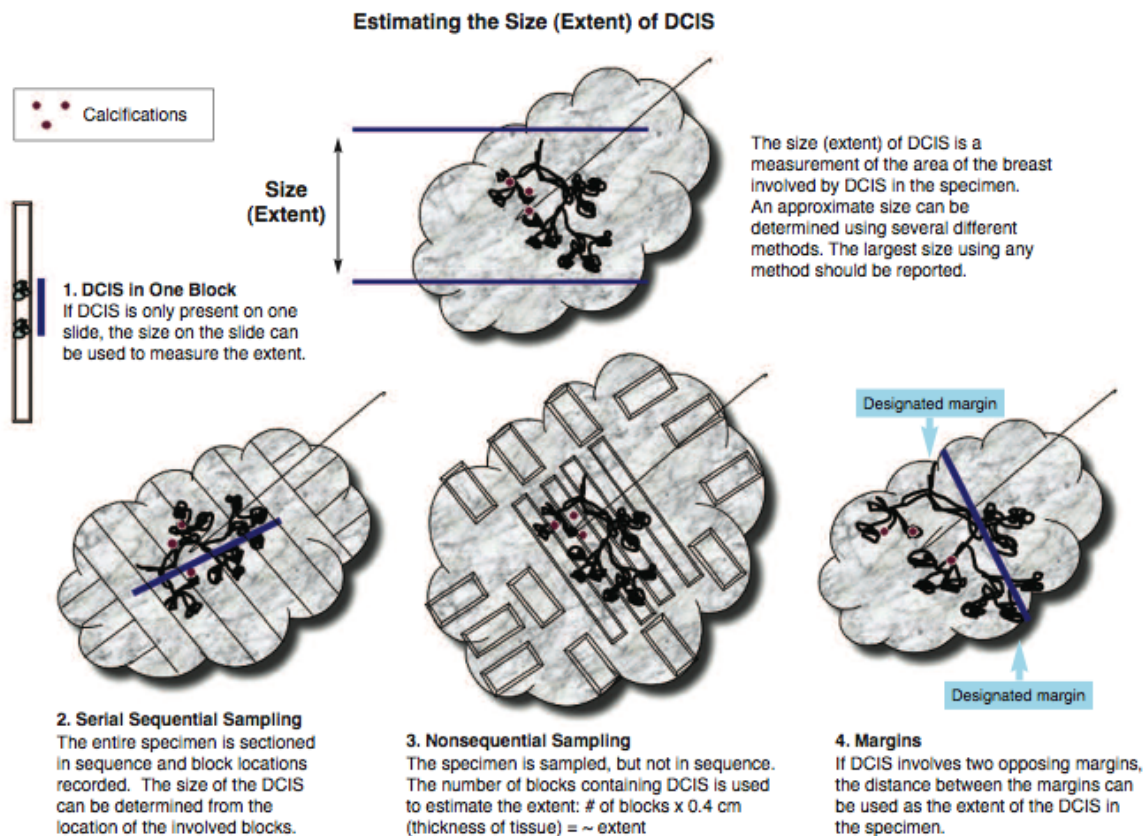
Estimating the Size (Extent) of DCIS

Calcifications

Size (Extent)

The size (extent) of DCIS is a measurement of the area of the breast involved by DCIS in the specimen. An approximate size can be determined using several different methods. The largest size using any method should be reported.

1. DCIS in One Block
If DCIS is only present on one slide, the size on the slide can be used to measure the extent.

Designated margin

Designated margin

2. Serial Sequential Sampling
The entire specimen is sectioned in sequence and block locations recorded. The size of the DCIS can be determined from the location of the involved blocks.

3. Nonsequential Sampling
The specimen is sampled, but not in sequence. The number of blocks containing DCIS is used to estimate the extent: # of blocks x 0.4 cm (thickness of tissue) = ~ extent

4. Margins
If DCIS involves two opposing margins, the distance between the margins can be used as the extent of the DCIS in the specimen.